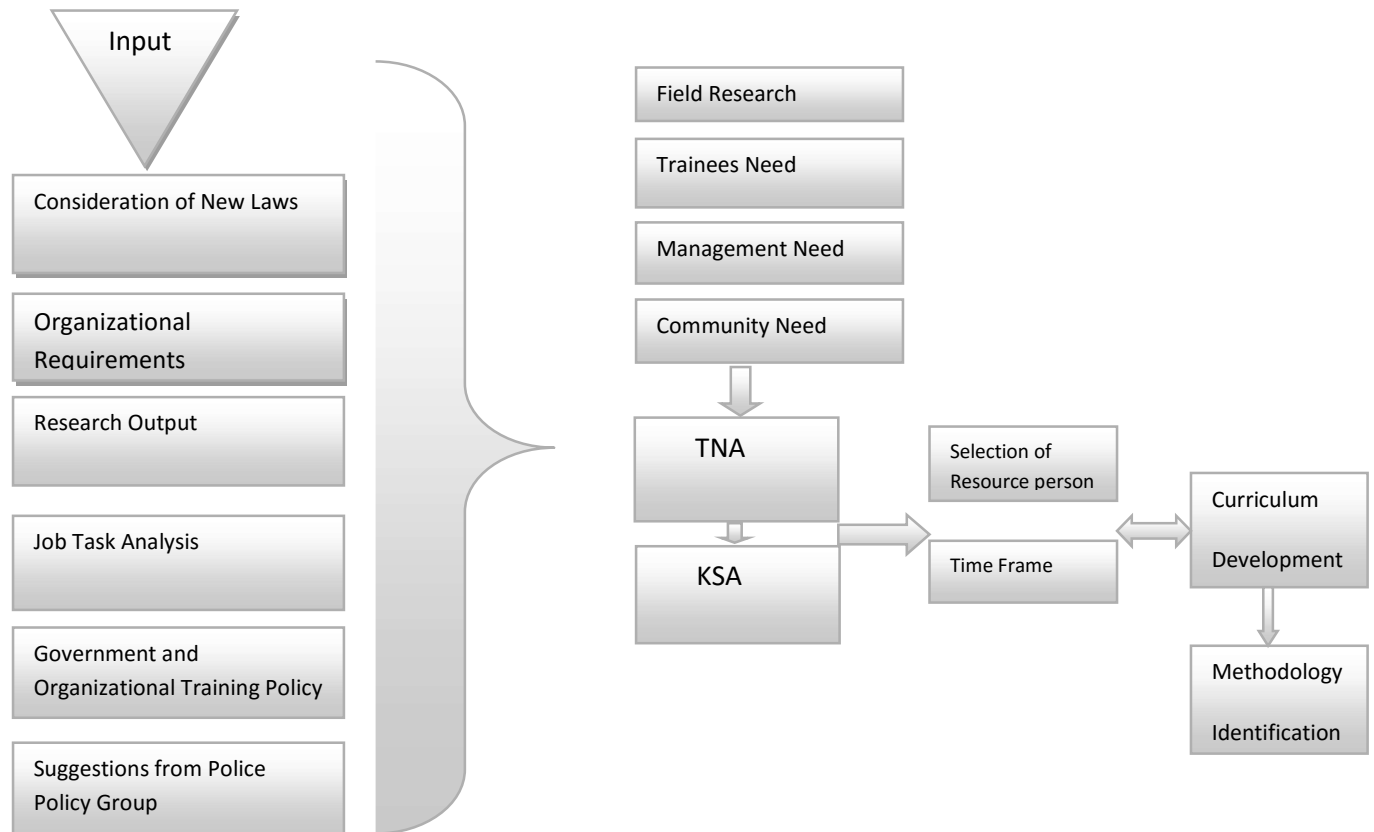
Input

Consideration of New Laws

Organizational Requirements

Research Output

Job Task Analysis

Government and Organizational Training Policy

Suggestions from Police Policy Group

Field Research

Trainees Need

Management Need

Community Need

TNA

KSA

Selection of Resource person

Time Frame

Curriculum Development

Methodology Identification